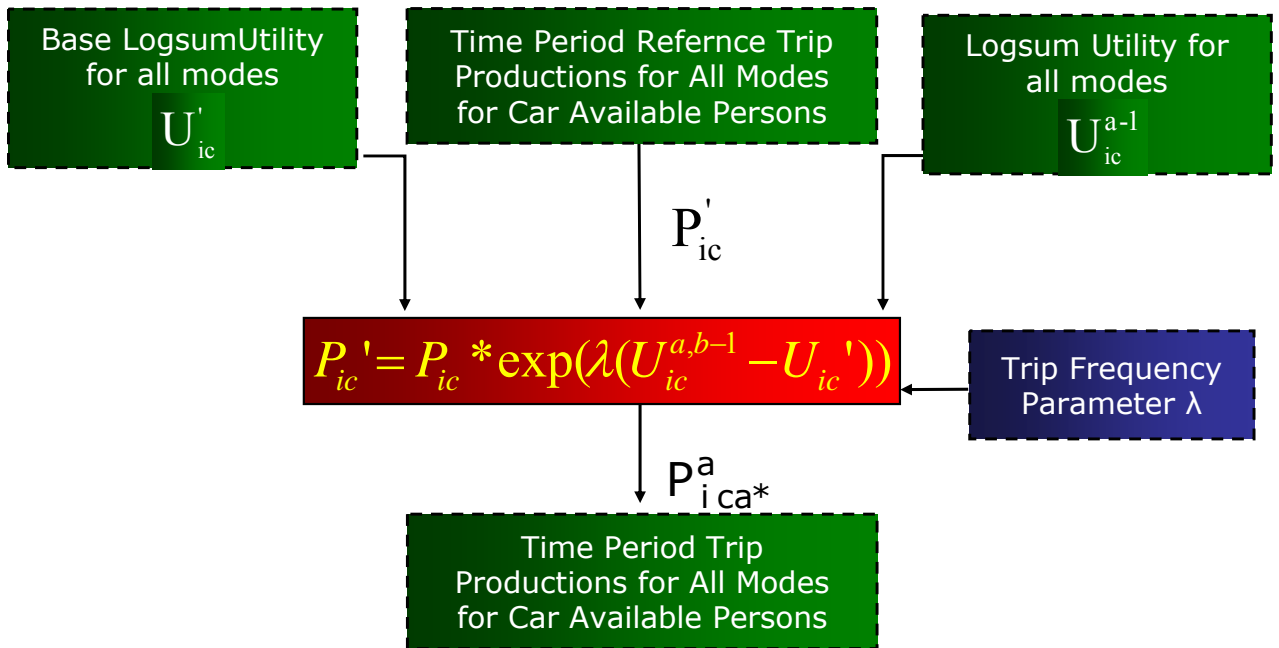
Base LogsumUtility for all modes
$U_{ic}^{'}$

Time Period Refernce Trip Productions for All Modes for Car Available Persons

Logsum Utility for all modes
$U_{ic}^{a-1}$

$P_{ic}^{'}$

$P_{ic}' = P_{ic} * \exp(\lambda(U_{ic}^{a,b-1} - U_{ic}'))$

Trip Frequency Parameter λ

$P_{i\,ca*}^{a}$

Time Period Trip Productions for All Modes for Car Available Persons